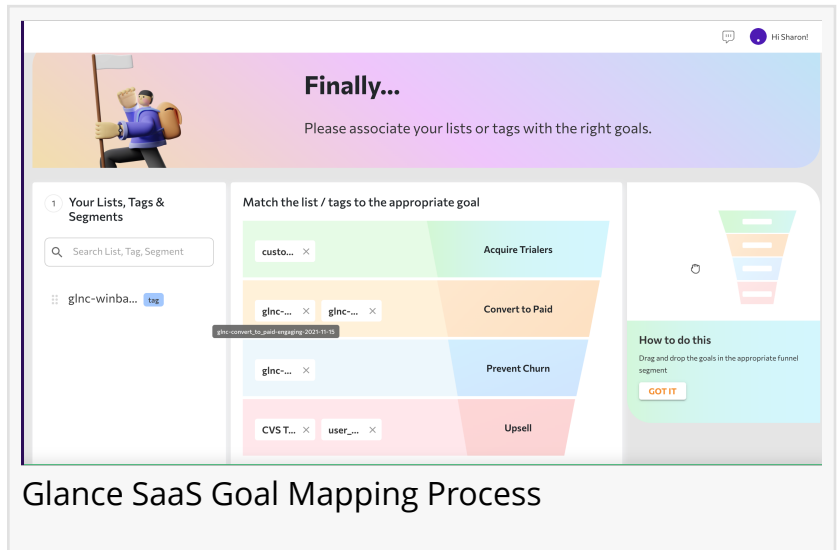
Hi Sharon!

Finally...

Please associate your lists or tags with the right goals.

1 Your Lists, Tags & Segments

Search List, Tag, Segment

glnc-winba... tag

Match the list / tags to the appropriate goal

custo... ×
Acquire Trialers

glnc-... × glnc-... ×
Convert to Paid

glnc-convert_to_paid-engaging-2021-11-15

glnc-... ×
Prevent Churn

CVS T... × user_... ×
Upsell

How to do this

Drag and drop the goals in the appropriate funnel segment

GOT IT

Glance SaaS Goal Mapping Process